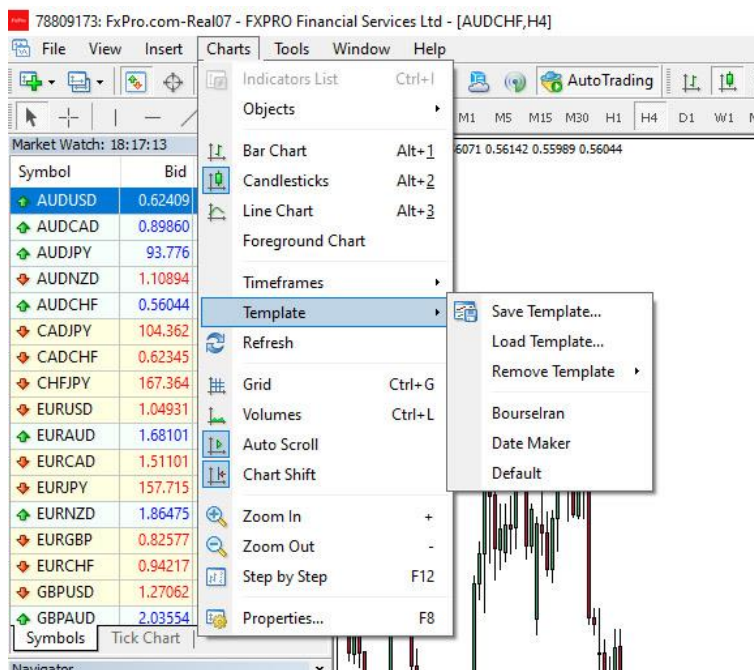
78809173: FxPro.com-Real07 - FXPRO Financial Services Ltd - [AUDCHF,H4]

File View Insert Charts Tools Window Help

AutoTrading

M1 M5 M15 M30 H1 H4 D1 W1

Market Watch: 18:17:13

6071 0.56142 0.55989 0.56044

| Symbol | Bid |
|---|---|
| AUDUSD | 0.62409 |
| AUDCAD | 0.89860 |
| AUDJPY | 93.776 |
| AUDNZD | 1.10894 |
| AUDCHF | 0.56044 |
| CADJPY | 104.362 |
| CADCHF | 0.62345 |
| CHFJPY | 167.364 |
| EURUSD | 1.04931 |
| EURAUD | 1.68101 |
| EURCAD | 1.51101 |
| EURJPY | 157.715 |
| EURNZD | 1.86475 |
| EURGBP | 0.82577 |
| EURCHF | 0.94217 |
| GBPUSD | 1.27062 |
| GBPAUD | 2.03554 |

Symbols Tick Chart

Navigator

Indicators List Ctrl+I
Objects
Bar Chart Alt+1
Candlesticks Alt+2
Line Chart Alt+3
Foreground Chart
Timeframes
Template
Refresh
Grid Ctrl+G
Volumes Ctrl+L
Auto Scroll
Chart Shift
Zoom In +
Zoom Out -
Step by Step F12
Properties... F8

Save Template...
Load Template...
Remove Template
BourseIran
Date Maker
Default